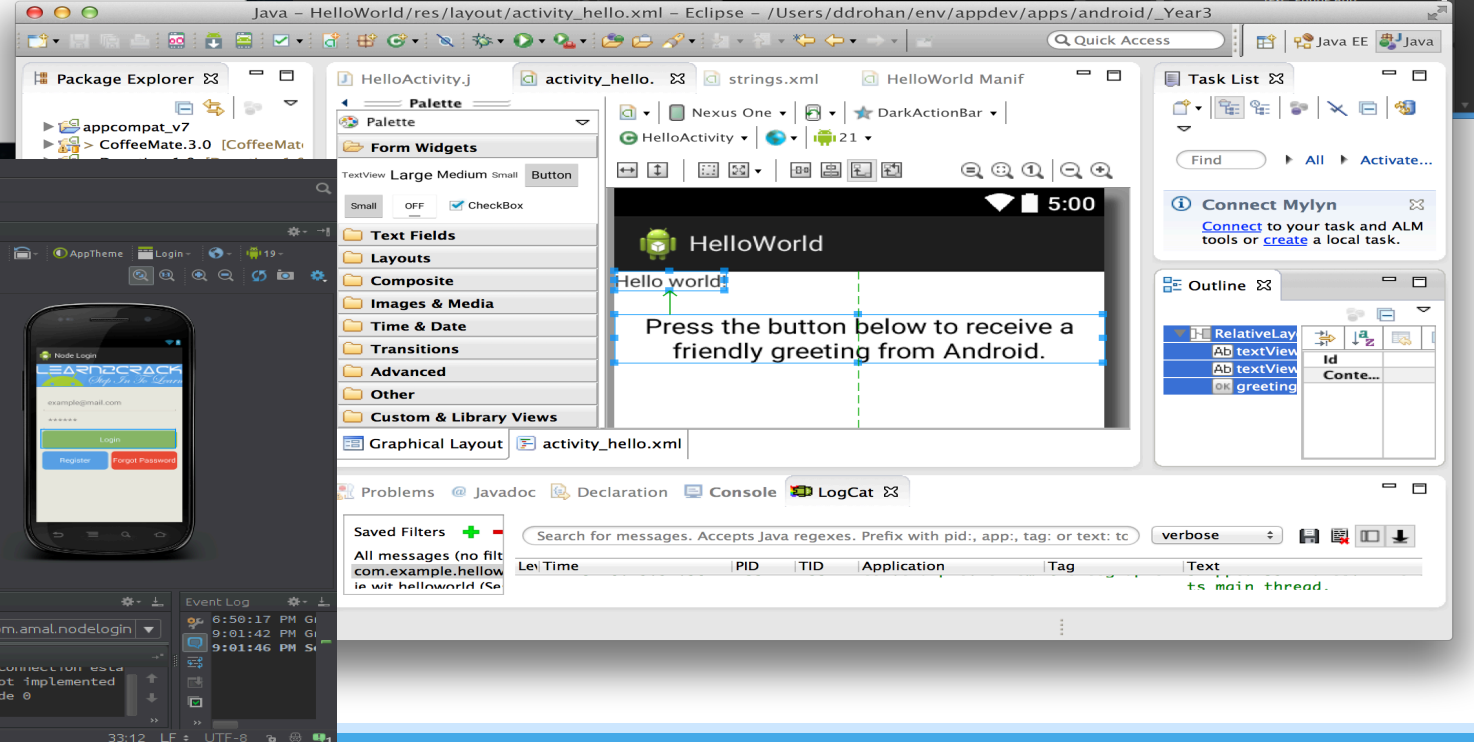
Java – HelloWorld/res/layout/activity_hello.xml – Eclipse – /Users/ddrohan/env/appdev/apps/android/_Year3

Quick Access

Java EE

Java

Package Explorer

appcompat_v7

> CoffeeMate.3.0 [CoffeeMate

HelloActivity.j

activity_hello.

strings.xml

HelloWorld Manif

Palette

Palette

Form Widgets

TextView Large Medium Small Button

Small OFF CheckBox

Text Fields

Layouts

Composite

Images & Media

Time & Date

Transitions

Advanced

Other

Custom & Library Views

Nexus One

DarkActionBar

HelloActivity

21

5:00

HelloWorld

Hello world!

Press the button below to receive a friendly greeting from Android.

Graphical Layout

activity_hello.xml

Task List

Find

All

Activate...

Connect Mylyn

Connect to your task and ALM tools or create a local task.

Outline

RelativeLay

textView

textView

greeting

Id

Conte...

AppTheme

Login

19

Node Login

LEARN2CRACK

Step In To Learn

example@mail.com

••••••

Login

Register

Forgot Password

Problems

Javadoc

Declaration

Console

LogCat

Saved Filters

All messages (no filt

com.example.hellow

ie.wit.helloworld (Se

Search for messages. Accepts Java regexes. Prefix with pid:, app:, tag: or text: tc

verbose

Lev

Time

PID

TID

Application

Tag

Text

ts main thread.

Event Log

6:50:17 PM G

9:01:42 PM G

9:01:46 PM S

om.amal.nodelogin

connection esta

ot implemented

de 0

33:12

LF

UTF-8